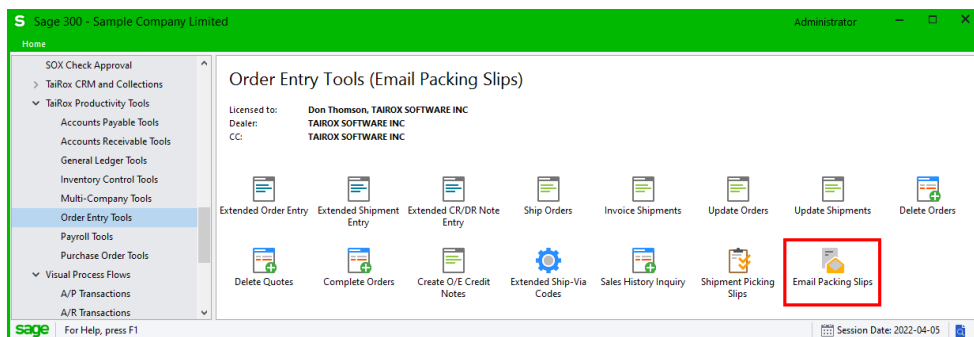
S Sage 300 - Sample Company Limited

Administrator

Home

SOX Check Approval
TaiRox CRM and Collections
TaiRox Productivity Tools
Accounts Payable Tools
Accounts Receivable Tools
General Ledger Tools
Inventory Control Tools
Multi-Company Tools
Order Entry Tools
Payroll Tools
Purchase Order Tools
Visual Process Flows
A/P Transactions
A/R Transactions

Order Entry Tools (Email Packing Slips)

Licensed to: Don Thomson, TAIROX SOFTWARE INC
Dealer: TAIROX SOFTWARE INC
CC: TAIROX SOFTWARE INC

Extended Order Entry
Extended Shipment Entry
Extended CR/DR Note Entry
Ship Orders
Invoice Shipments
Update Orders
Update Shipments
Delete Orders
Delete Quotes
Complete Orders
Create O/E Credit Notes
Extended Ship-Via Codes
Sales History Inquiry
Shipment Picking Slips
Email Packing Slips

sage For Help, press F1
Session Date: 2022-04-05